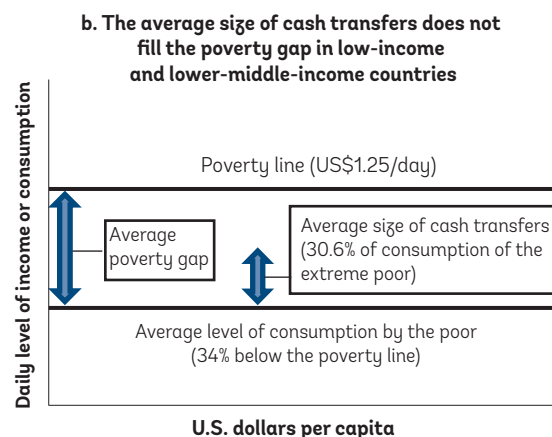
b. The average size of cash transfers does not fill the poverty gap in low-income and lower-middle-income countries

Daily level of income or consumption

Poverty line (US$1.25/day)

Average poverty gap

Average size of cash transfers (30.6% of consumption of the extreme poor)

Average level of consumption by the poor (34% below the poverty line)

U.S. dollars per capita